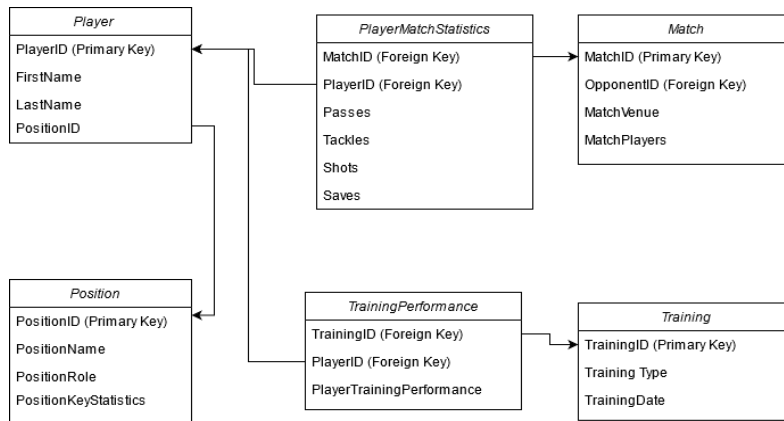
Player
PlayerID (Primary Key)
FirstName
LastName
PositionID

PlayerMatchStatistics
MatchID (Foreign Key)
PlayerID (Foreign Key)
Passes
Tackles
Shots
Saves

Match
MatchID (Primary Key)
OpponentID (Foreign Key)
MatchVenue
MatchPlayers

Position
PositionID (Primary Key)
PositionName
PositionRole
PositionKeyStatistics

TrainingPerformance
TrainingID (Foreign Key)
PlayerID (Foreign Key)
PlayerTrainingPerformance

Training
TrainingID (Primary Key)
Training Type
TrainingDate